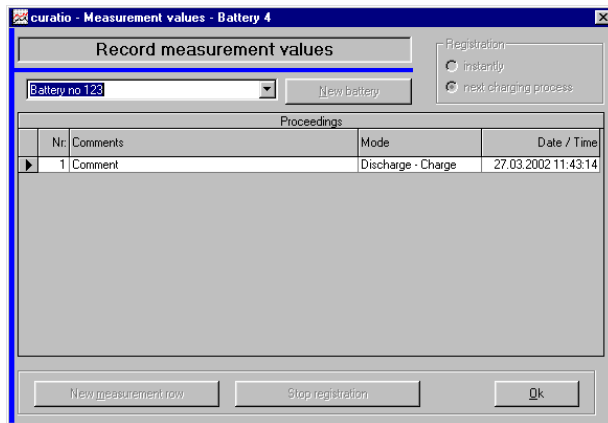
curatio - Measurement values - Battery 4

Record measurement values

Registration
instantly
next charging process

Battery no 123

New battery

Proceedings

| Nr. | Comments | Mode | Date / Time |
|---|---|---|---|
| 1 | Comment | Discharge - Charge | 27.03.2002 11:43:14 |

New measurement row

Stop registration

Ok